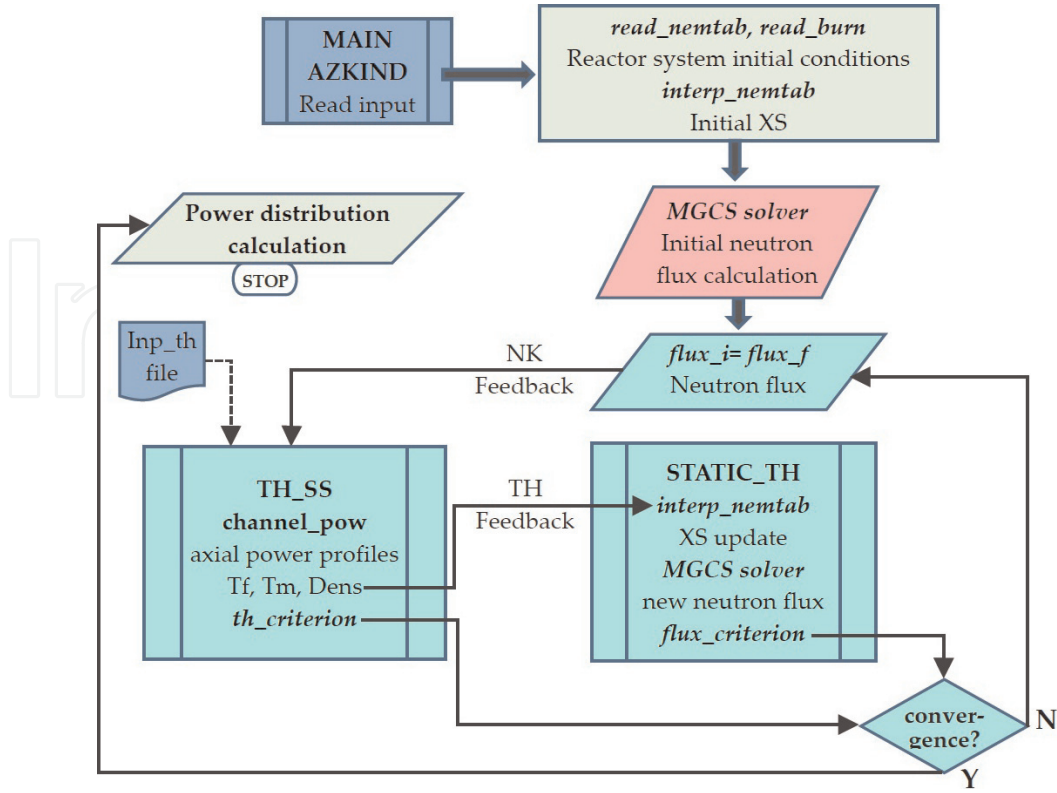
MAIN
AZKIND
Read input

read_nemtab, read_burn
Reactor system initial conditions
interp_nemtab
Initial XS

Power distribution calculation
STOP

MGCS solver
Initial neutron flux calculation

Inp_th file

NK Feedback

flux_i= flux_f
Neutron flux

TH_SS
channel_pow
axial power profiles
Tf, Tm, Dens
th_criterion

TH Feedback

STATIC_TH
interp_nemtab
XS update
MGCS solver
new neutron flux
flux_criterion

convergence?
N
Y